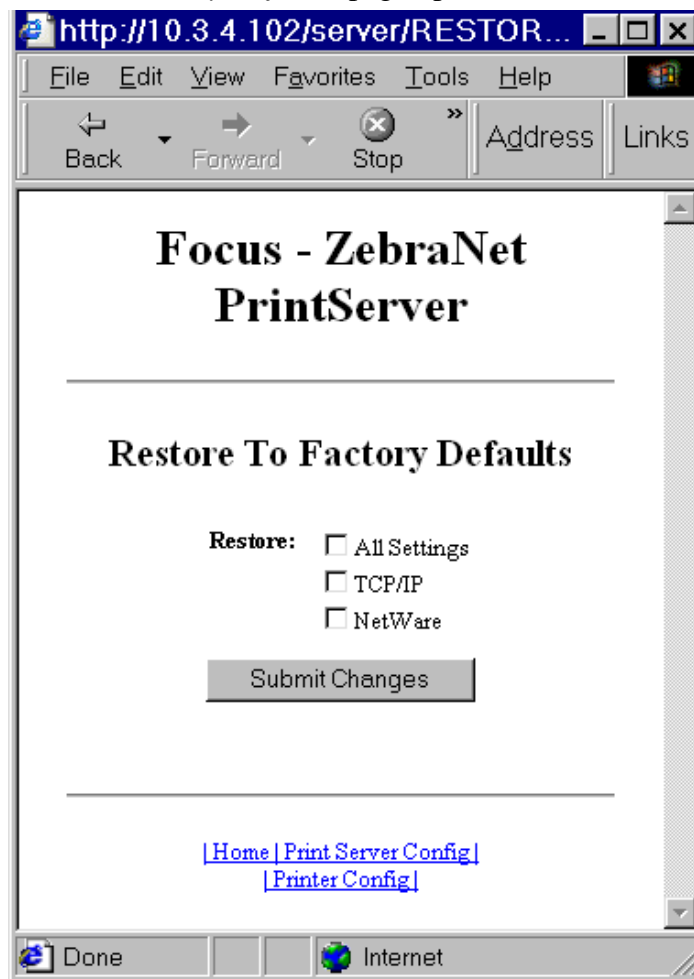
http://10.3.4.102/server/RESTOR...

File Edit View Favorites Tools Help

Back Forward Stop » Address Links

Focus - ZebraNet PrintServer

Restore To Factory Defaults

Restore: All Settings
TCP/IP
NetWare

Submit Changes

| Home | Print Server Config |
| Printer Config |

Done Internet